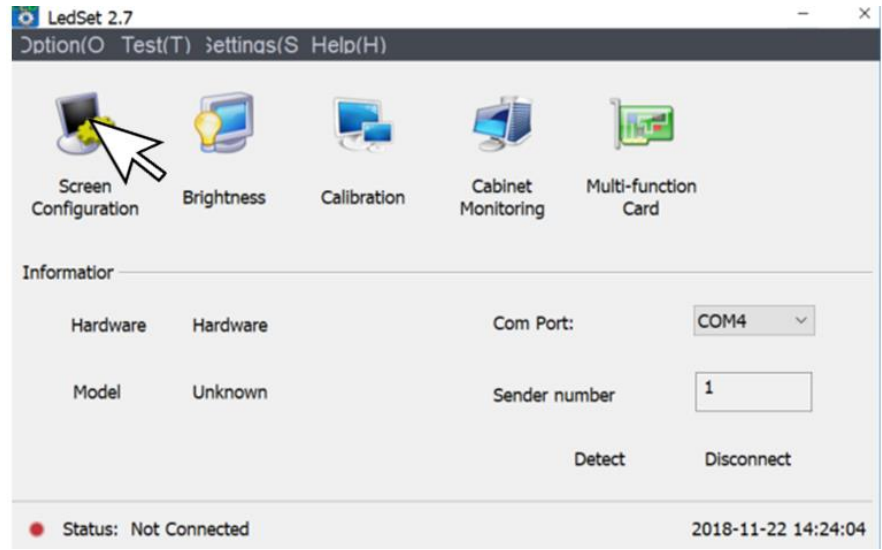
LedSet 2.7

- ×

Dption(O Test(T) Settings(S Help(H)

Screen Configuration

Brightness

Calibration

Cabinet Monitoring

Multi-function Card

Informatior

Hardware Hardware

Model Unknown

Com Port: COM4

Sender number 1

Detect

Disconnect

Status: Not Connected

2018-11-22 14:24:04